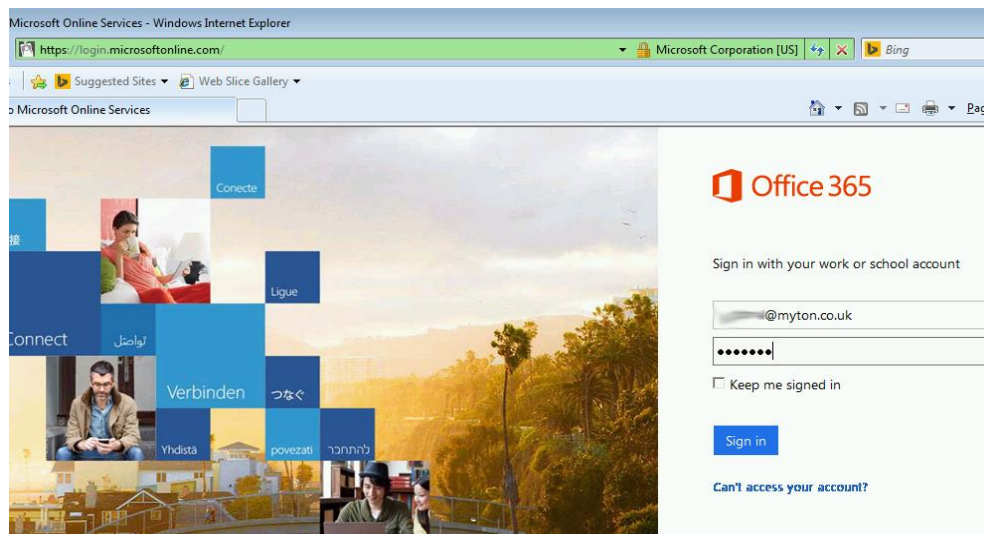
Microsoft Online Services - Windows Internet Explorer

https://login.microsoftonline.com/

Microsoft Corporation [US]

Bing

Suggested Sites ▾ Web Slice Gallery ▾

o Microsoft Online Services

Pag

Conecte

接

Ligue

Connect

تواصل

Verbinden

つなぐ

Yhdistä

povezati

להתחבר

Office 365

Sign in with your work or school account

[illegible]@myton.co.uk

•••••••

Keep me signed in

Sign in

Can't access your account?